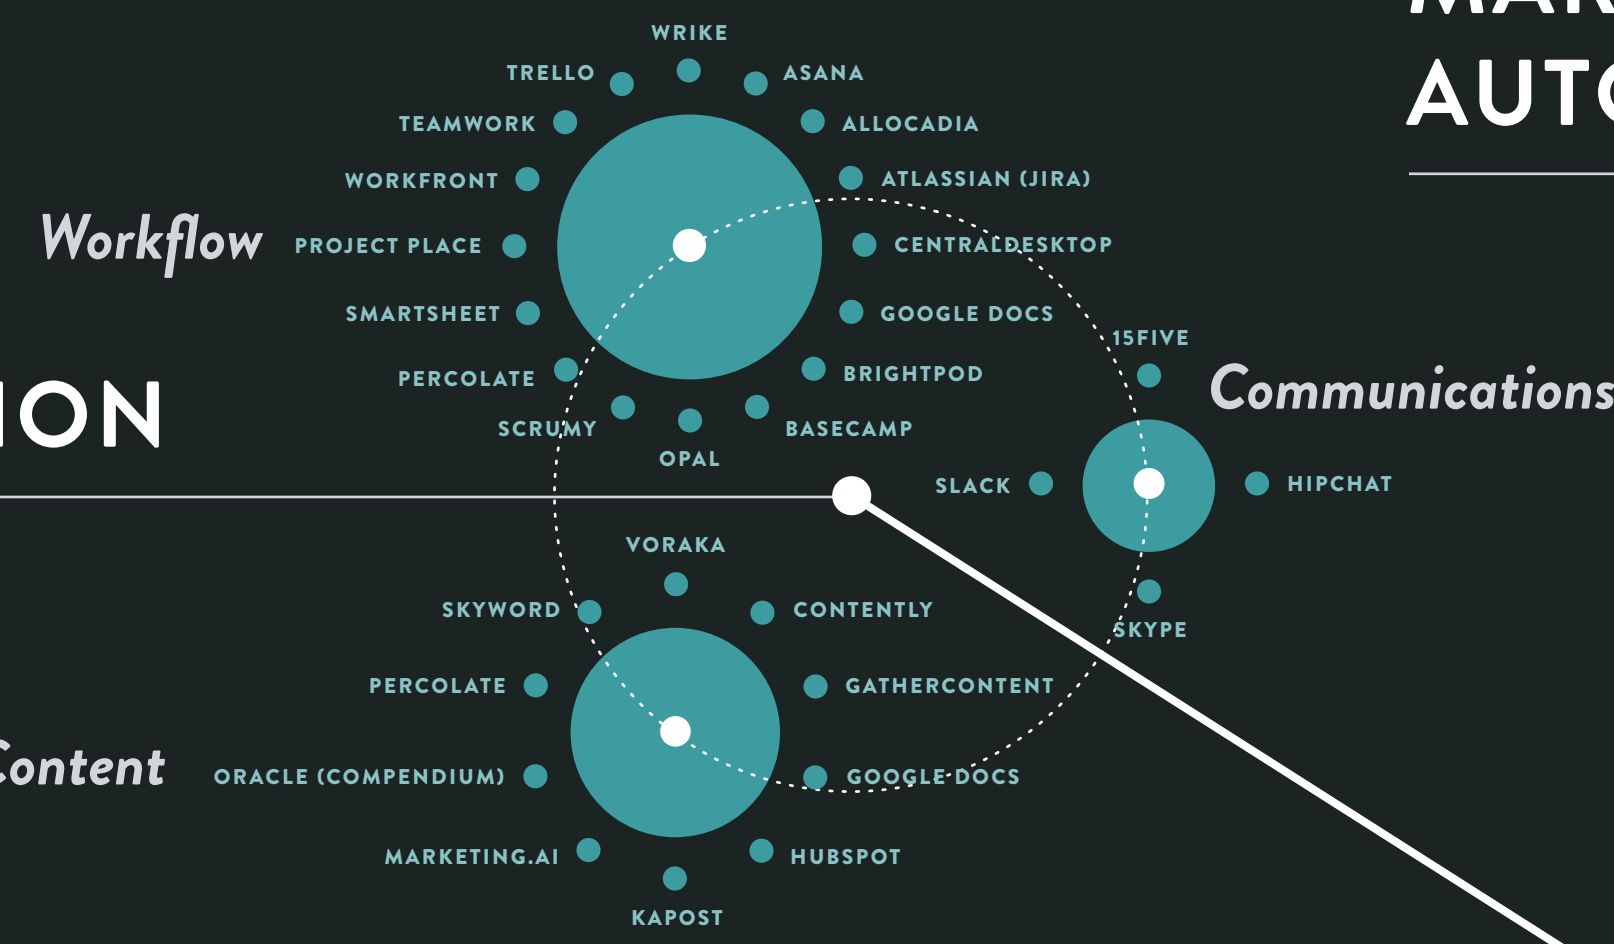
MA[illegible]
AUT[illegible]

ION

Workflow

WRIKE
TRELLO
ASANA
TEAMWORK
ALLOCADIA
WORKFRONT
ATLASSIAN (JIRA)
PROJECT PLACE
CENTRALDESKTOP
SMARTSHEET
GOOGLE DOCS
PERCOLATE
BRIGHTPOD
SCRUMY
OPAL
BASECAMP

Communications

15FIVE
SLACK
HIPCHAT
SKYPE

Content

VORAKA
SKYWORD
CONTENTLY
PERCOLATE
GATHERCONTENT
ORACLE (COMPENDIUM)
GOOGLE DOCS
MARKETING.AI
HUBSPOT
KAPOST